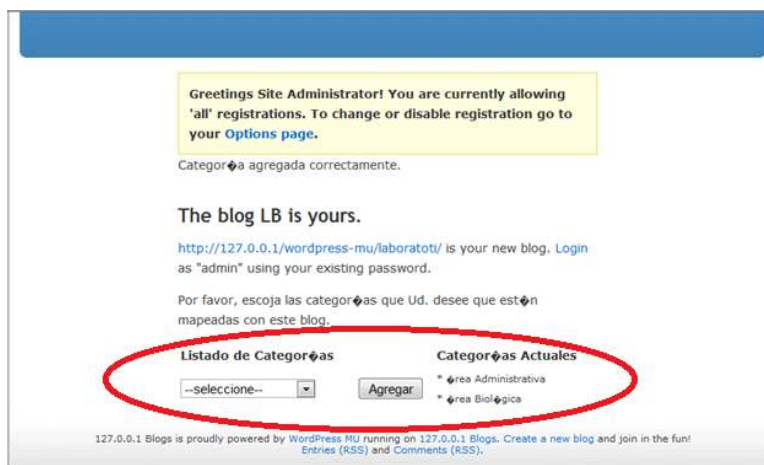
Greetings Site Administrator! You are currently allowing 'all' registrations. To change or disable registration go to your Options page.

Categor�a agregada correctamente.

The blog LB is yours.

http://127.0.0.1/wordpress-mu/laboratoti/ is your new blog. Login as "admin" using your existing password.

Por favor, escoja las categor�as que Ud. desee que est�n mapeadas con este blog.

Listado de Categor�as

--seleccione--

Agregar

Categor�as Actuales

* �rea Administrativa

* �rea Biol�gica

127.0.0.1 Blogs is proudly powered by WordPress MU running on 127.0.0.1 Blogs. Create a new blog and join in the fun! Entries (RSS) and Comments (RSS).